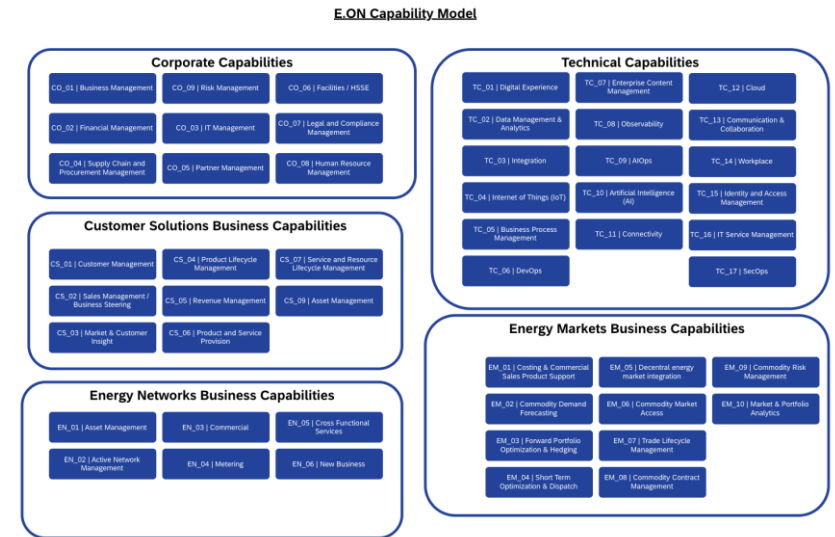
E.ON Capability Model

Corporate Capabilities

CO_01 | Business Management
CO_09 | Risk Management
CO_06 | Facilities / HSSE
CO_02 | Financial Management
CO_03 | IT Management
CO_07 | Legal and Compliance Management
CO_04 | Supply Chain and Procurement Management
CO_05 | Partner Management
CO_08 | Human Resource Management

Customer Solutions Business Capabilities

CS_01 | Customer Management
CS_04 | Product Lifecycle Management
CS_07 | Service and Resource Lifecycle Management
CS_02 | Sales Management / Business Steering
CS_05 | Revenue Management
CS_09 | Asset Management
CS_03 | Market & Customer Insight
CS_06 | Product and Service Provision

Energy Networks Business Capabilities

EN_01 | Asset Management
EN_03 | Commercial
EN_05 | Cross Functional Services
EN_02 | Active Network Management
EN_04 | Metering
EN_06 | New Business

Technical Capabilities

TC_01 | Digital Experience
TC_07 | Enterprise Content Management
TC_12 | Cloud
TC_02 | Data Management & Analytics
TC_08 | Observability
TC_13 | Communication & Collaboration
TC_03 | Integration
TC_09 | AIOps
TC_14 | Workplace
TC_04 | Internet of Things (IoT)
TC_10 | Artificial Intelligence (AI)
TC_15 | Identity and Access Management
TC_05 | Business Process Management
TC_11 | Connectivity
TC_16 | IT Service Management
TC_06 | DevOps
TC_17 | SecOps

Energy Markets Business Capabilities

EM_01 | Costing & Commercial Sales Product Support
EM_05 | Decentral energy market integration
EM_09 | Commodity Risk Management
EM_02 | Commodity Demand Forecasting
EM_06 | Commodity Market Access
EM_10 | Market & Portfolio Analytics
EM_03 | Forward Portfolio Optimization & Hedging
EM_07 | Trade Lifecycle Management
EM_04 | Short Term Optimization & Dispatch
EM_08 | Commodity Contract Management